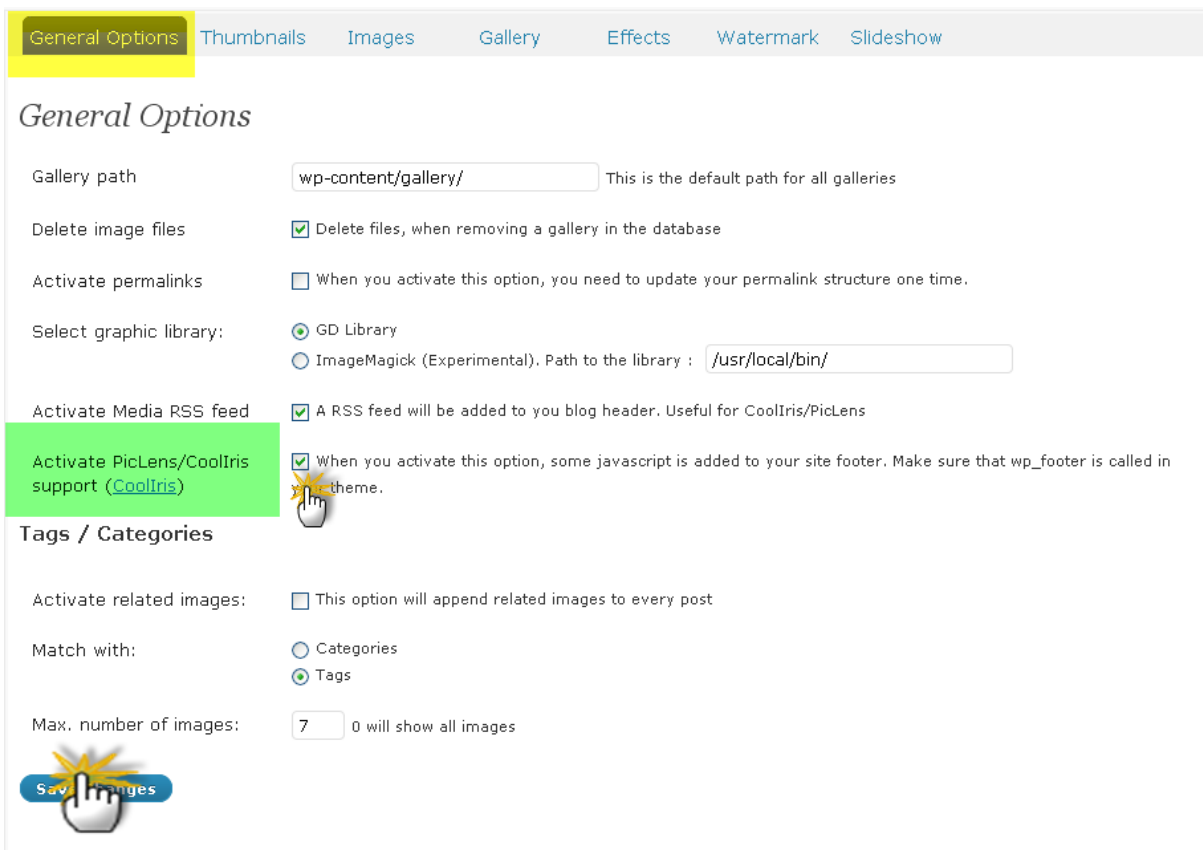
General Options Thumbnails Images Gallery Effects Watermark Slideshow

General Options

Gallery path
wp-content/gallery/ This is the default path for all galleries

Delete image files
Delete files, when removing a gallery in the database

Activate permalinks
When you activate this option, you need to update your permalink structure one time.

Select graphic library:
GD Library
ImageMagick (Experimental). Path to the library : /usr/local/bin/

Activate Media RSS feed
A RSS feed will be added to you blog header. Useful for CoolIris/PicLens

Activate PicLens/CoolIris support (CoolIris)
When you activate this option, some javascript is added to your site footer. Make sure that wp_footer is called in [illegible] theme.

Tags / Categories

Activate related images:
This option will append related images to every post

Match with:
Categories
Tags

Max. number of images:
7 0 will show all images

Sa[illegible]nges